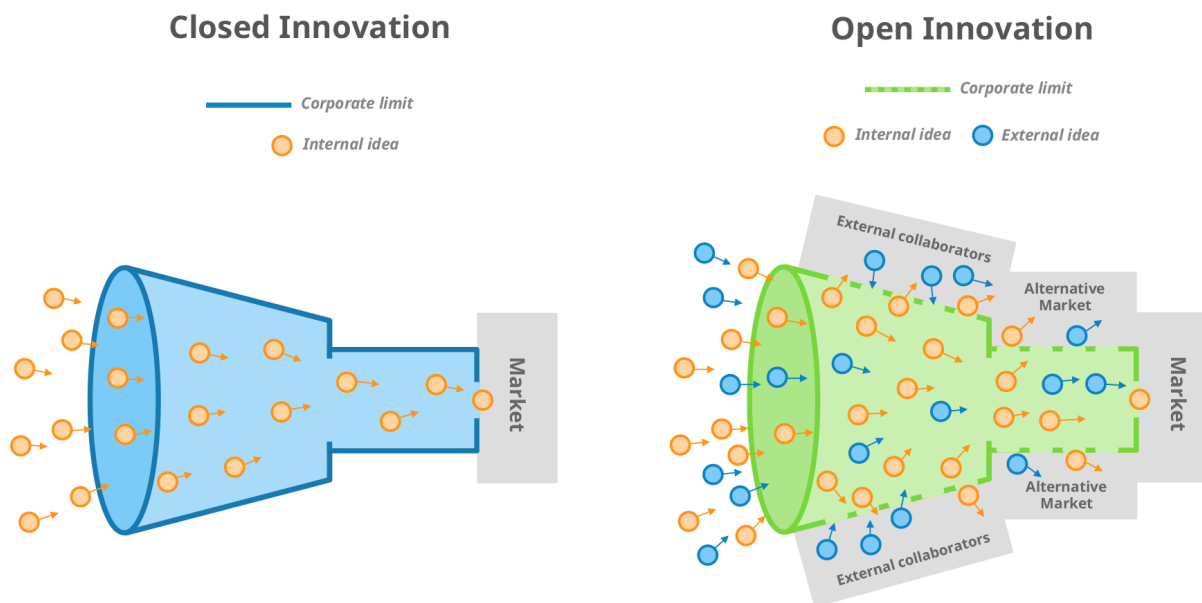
Closed Innovation

Corporate limit

Internal idea

Market

Open Innovation

Corporate limit

Internal idea

External idea

External collaborators

Alternative Market

Market

Alternative Market

External collaborators